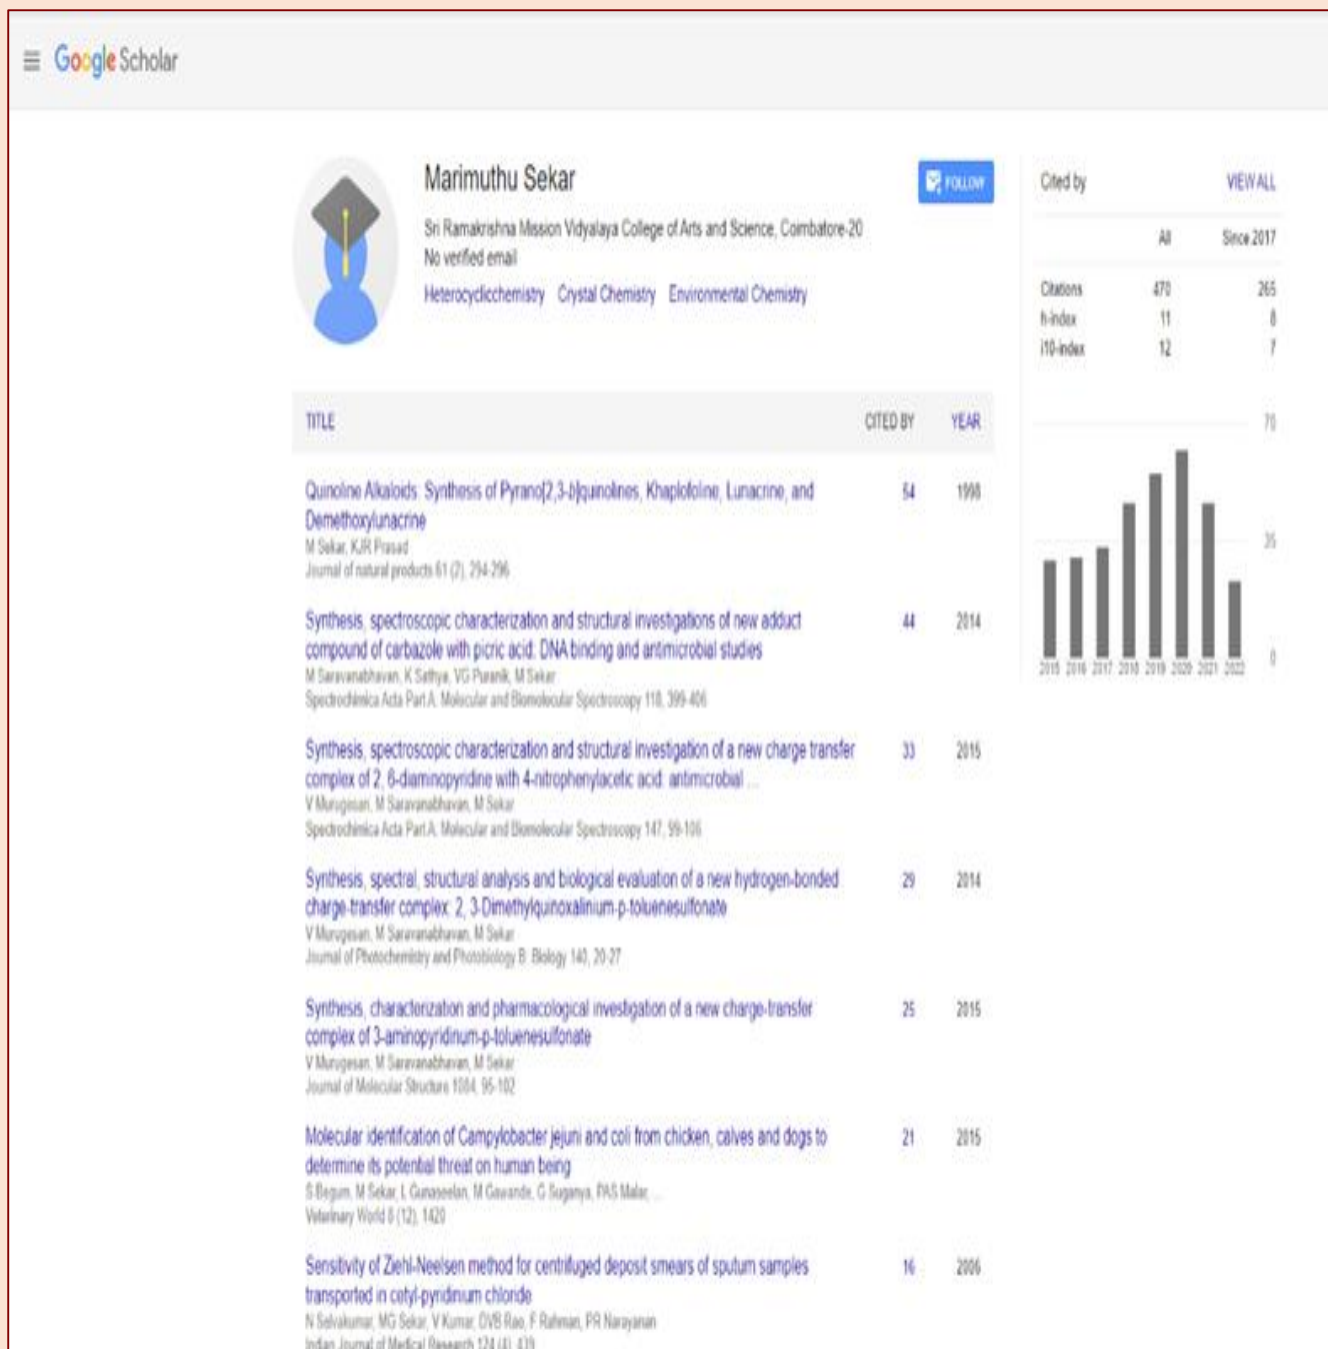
Google Scholar

Marimuthu Sekar

FOLLOW

Sri Ramakrishna Mission Vidyalaya College of Arts and Science, Coimbatore-20
No verified email
Heterocyclicchemistry Crystal Chemistry Environmental Chemistry

Cited by VIEW ALL

| | All | Since 2017 |
|---|---|---|
| Citations | 470 | 265 |
| h-index | 11 | 8 |
| i10-index | 12 | 7 |

70
35
0
2015 2016 2017 2018 2019 2020 2021 2022

| TITLE | CITED BY | YEAR |
|---|---|---|
| Quinoline Alkaloids: Synthesis of Pyrano[2,3-b]quinolines, Khaplofoline, Lunacrine, and Demethoxylunacrine<br>M Sekar, KJR Prasad<br>Journal of natural products 61 (2), 294-296 | 54 | 1998 |
| Synthesis, spectroscopic characterization and structural investigations of new adduct compound of carbazole with picric acid: DNA binding and antimicrobial studies<br>M Saravanabhavan, K Sathya, VG Puranik, M Sekar<br>Spectrochimica Acta Part A: Molecular and Biomolecular Spectroscopy 118, 399-406 | 44 | 2014 |
| Synthesis, spectroscopic characterization and structural investigation of a new charge transfer complex of 2, 6-diaminopyridine with 4-nitrophenylacetic acid: antimicrobial ...<br>V Murugesan, M Saravanabhavan, M Sekar<br>Spectrochimica Acta Part A: Molecular and Biomolecular Spectroscopy 147, 99-106 | 33 | 2015 |
| Synthesis, spectral, structural analysis and biological evaluation of a new hydrogen-bonded charge-transfer complex: 2, 3-Dimethylquinoxalinium-p-toluenesulfonate<br>V Murugesan, M Saravanabhavan, M Sekar<br>Journal of Photochemistry and Photobiology B: Biology 140, 20-27 | 29 | 2014 |
| Synthesis, characterization and pharmacological investigation of a new charge-transfer complex of 3-aminopyridinum-p-toluenesulfonate<br>V Murugesan, M Saravanabhavan, M Sekar<br>Journal of Molecular Structure 1084, 95-102 | 25 | 2015 |
| Molecular identification of Campylobacter jejuni and coli from chicken, calves and dogs to determine its potential threat on human being<br>S Begum, M Sekar, L Gunaseelan, M Gawande, G Suganya, PAS Malar, ...<br>Veterinary World 8 (12), 1420 | 21 | 2015 |
| Sensitivity of Ziehl-Neelsen method for centrifuged deposit smears of sputum samples transported in cetyl-pyridinium chloride<br>N Selvakumar, MG Sekar, V Kumar, DVB Rao, F Rahman, PR Narayanan<br>Indian Journal of Medical Research 124 (4), 439 | 16 | 2006 |